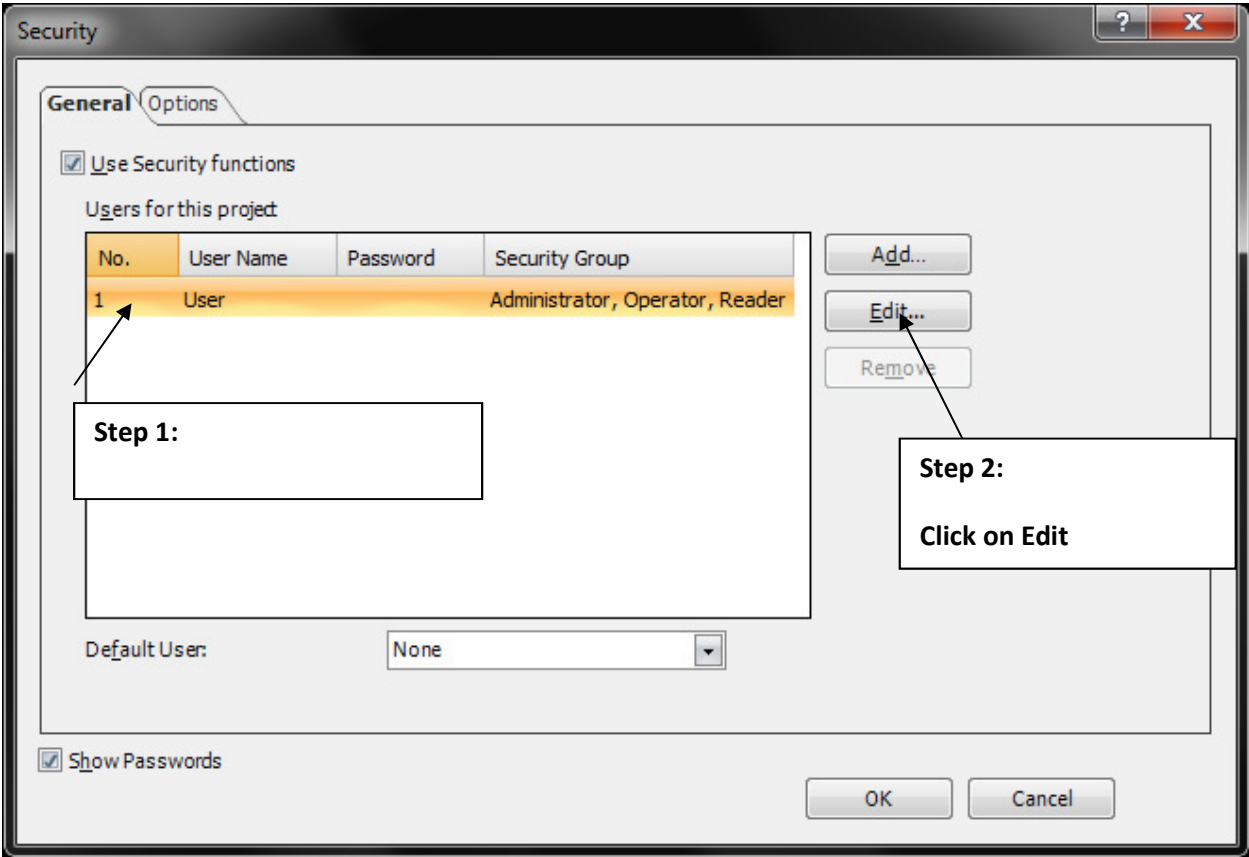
Security

General Options

Use Security functions

Users for this project

| No. | User Name | Password | Security Group |
|---|---|---|---|
| 1 | User | | Administrator, Operator, Reader |

Add...

Edit...

Remove

Step 1:

Step 2:

Click on Edit

Default User: None

Show Passwords

OK

Cancel